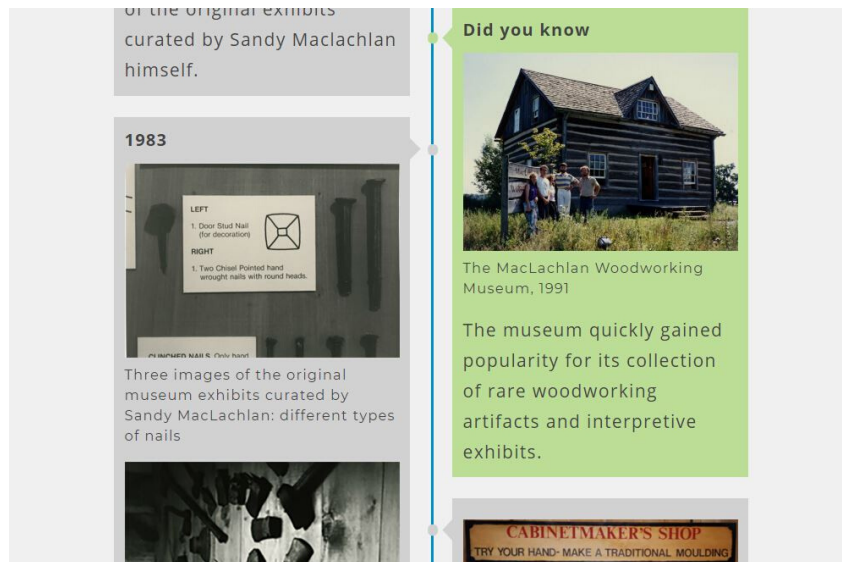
of the original exhibits curated by Sandy Maclachlan himself.

1983

LEFT
1. Door Stud Nail (for decoration)
RIGHT
1. Two Chisel Pointed hand wrought nails with round heads.

CLINCHED NAILS Only hand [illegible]

Three images of the original museum exhibits curated by Sandy MacLachlan: different types of nails

Did you know

The MacLachlan Woodworking Museum, 1991

The museum quickly gained popularity for its collection of rare woodworking artifacts and interpretive exhibits.

CABINETMAKER'S SHOP
TRY YOUR HAND- MAKE A TRADITIONAL MOULDING